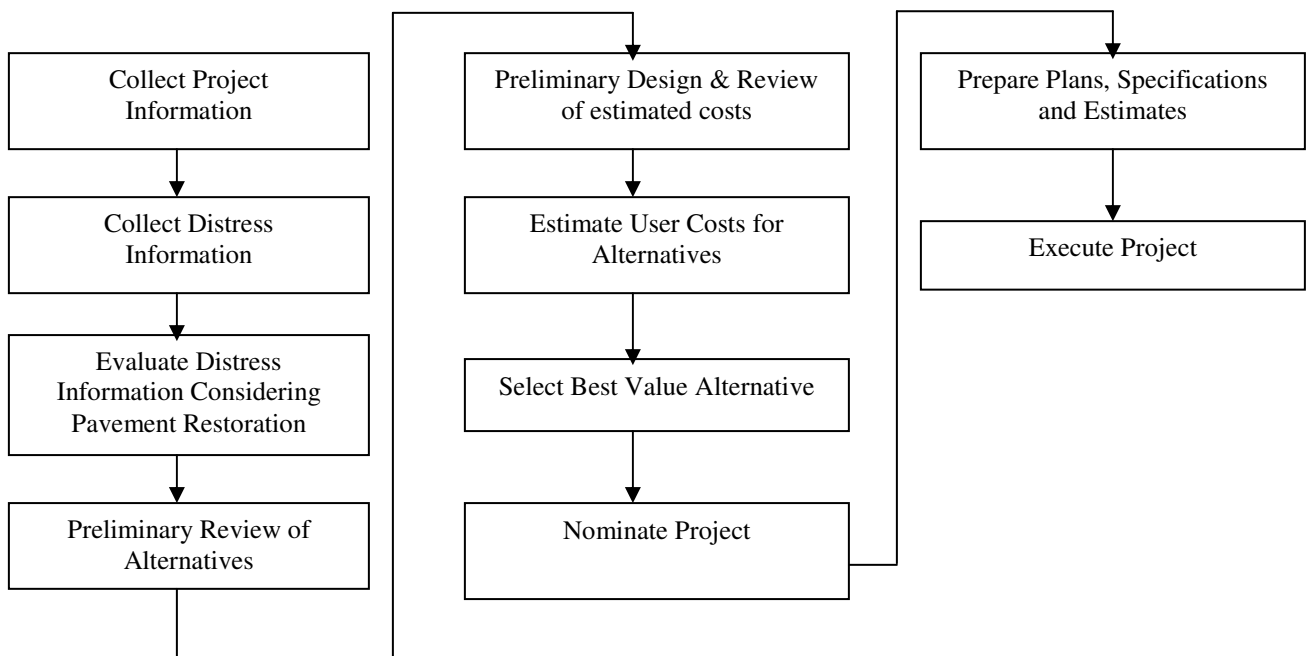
Collect Project Information

Collect Distress Information

Evaluate Distress Information Considering Pavement Restoration

Preliminary Review of Alternatives

Preliminary Design & Review of estimated costs

Estimate User Costs for Alternatives

Select Best Value Alternative

Nominate Project

Prepare Plans, Specifications and Estimates

Execute Project